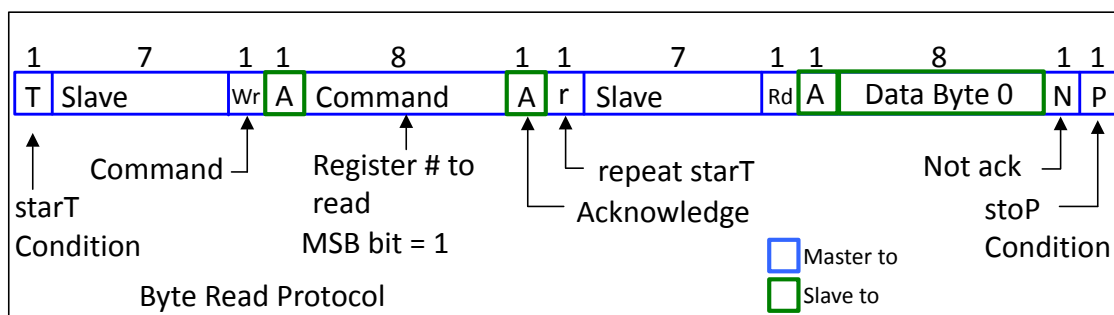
| 1 | 7 | 1 | 1 | 8 | 1 | 1 | 7 | 1 | 1 | 8 | 1 | 1 |
|---|---|---|---|---|---|---|---|---|---|---|---|---|
| T | Slave | Wr | A | Command | A | r | Slave | Rd | A | Data Byte 0 | N | P |

Command

Register # to read

MSB bit = 1

repeat starT

Acknowledge

Not ack

starT Condition

stoP Condition

Master to

Slave to

Byte Read Protocol